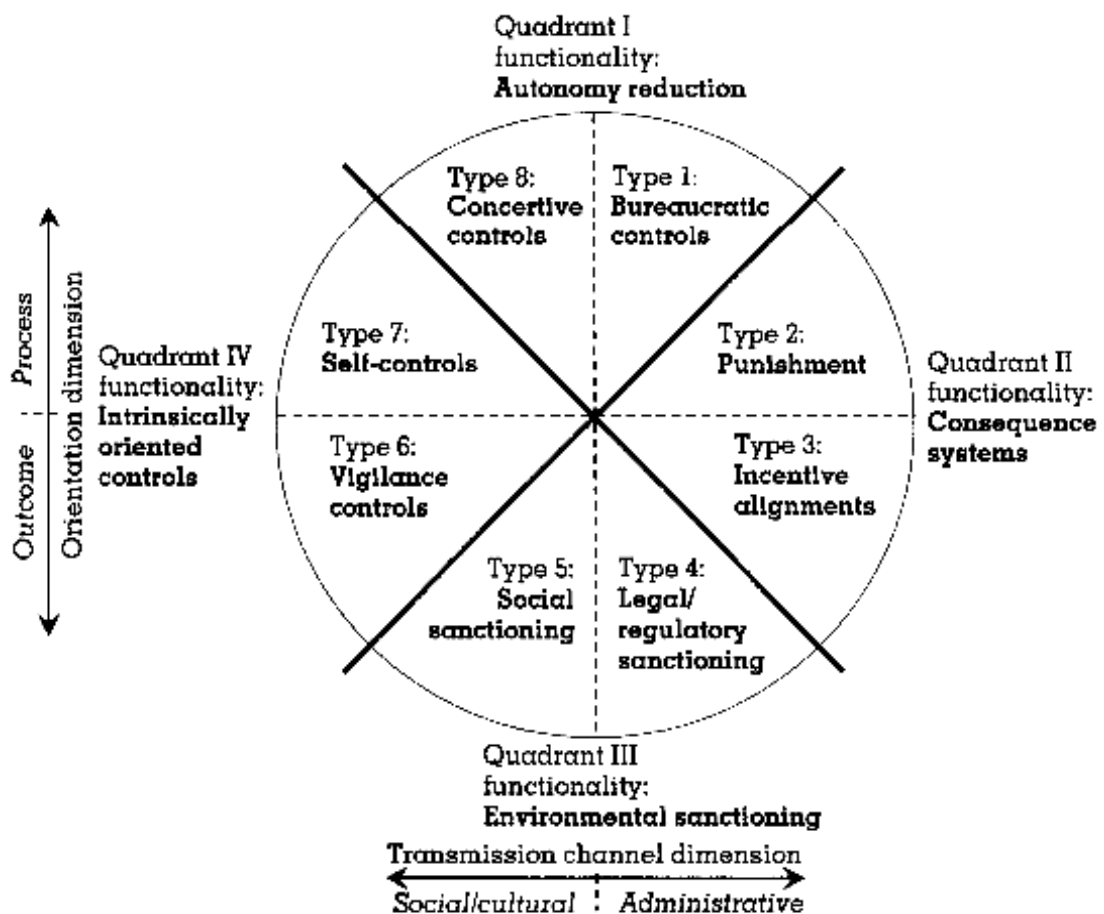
Quadrant I functionality: **Autonomy reduction**

Type 8: **Concertive controls**

Type 1: **Bureaucratic controls**

Type 7: **Self-controls**

Type 2: **Punishment**

Process

Orientation dimension

Outcome

Quadrant IV functionality: **Intrinsically oriented controls**

Quadrant II functionality: **Consequence systems**

Type 6: **Vigilance controls**

Type 3: **Incentive alignments**

Type 5: **Social sanctioning**

Type 4: **Legal/ regulatory sanctioning**

Quadrant III functionality: **Environmental sanctioning**

Transmission channel dimension

Social/cultural

Administrative